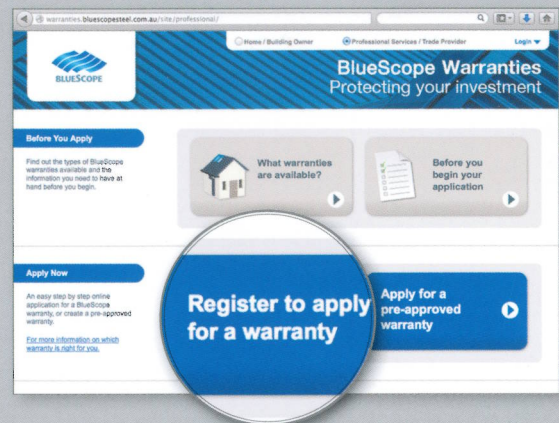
warranties.bluescopesteel.com.au/site/professional/

Home / Building Owner

Professional Services / Trade Provider

Login

BLUESCOPE

BlueScope Warranties
Protecting your investment

Before You Apply

Find out the types of BlueScope warranties available and the information you need to have at hand before you begin.

What warranties are available?

Before you begin your application

Apply Now

An easy step by step online application for a BlueScope warranty, or create a pre-approved warranty.

For more information on which warranty is right for you.

Register to apply for a warranty

Apply for a pre-approved warranty